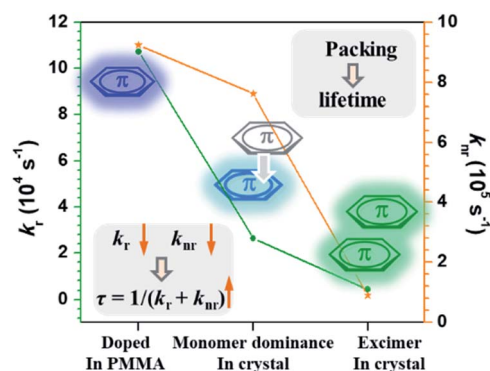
12
10
8
6
4
2
0
$k_r\ (10^4\ s^{-1})$

10
8
6
4
2
0
$k_{nr}\ (10^5\ s^{-1})$

Packing
lifetime

π
π
π
π
π

$k_r$ $k_{nr}$
$\tau = 1/(k_r + k_{nr})$

Doped
In PMMA

Monomer dominance
In crystal

Excimer
In crystal